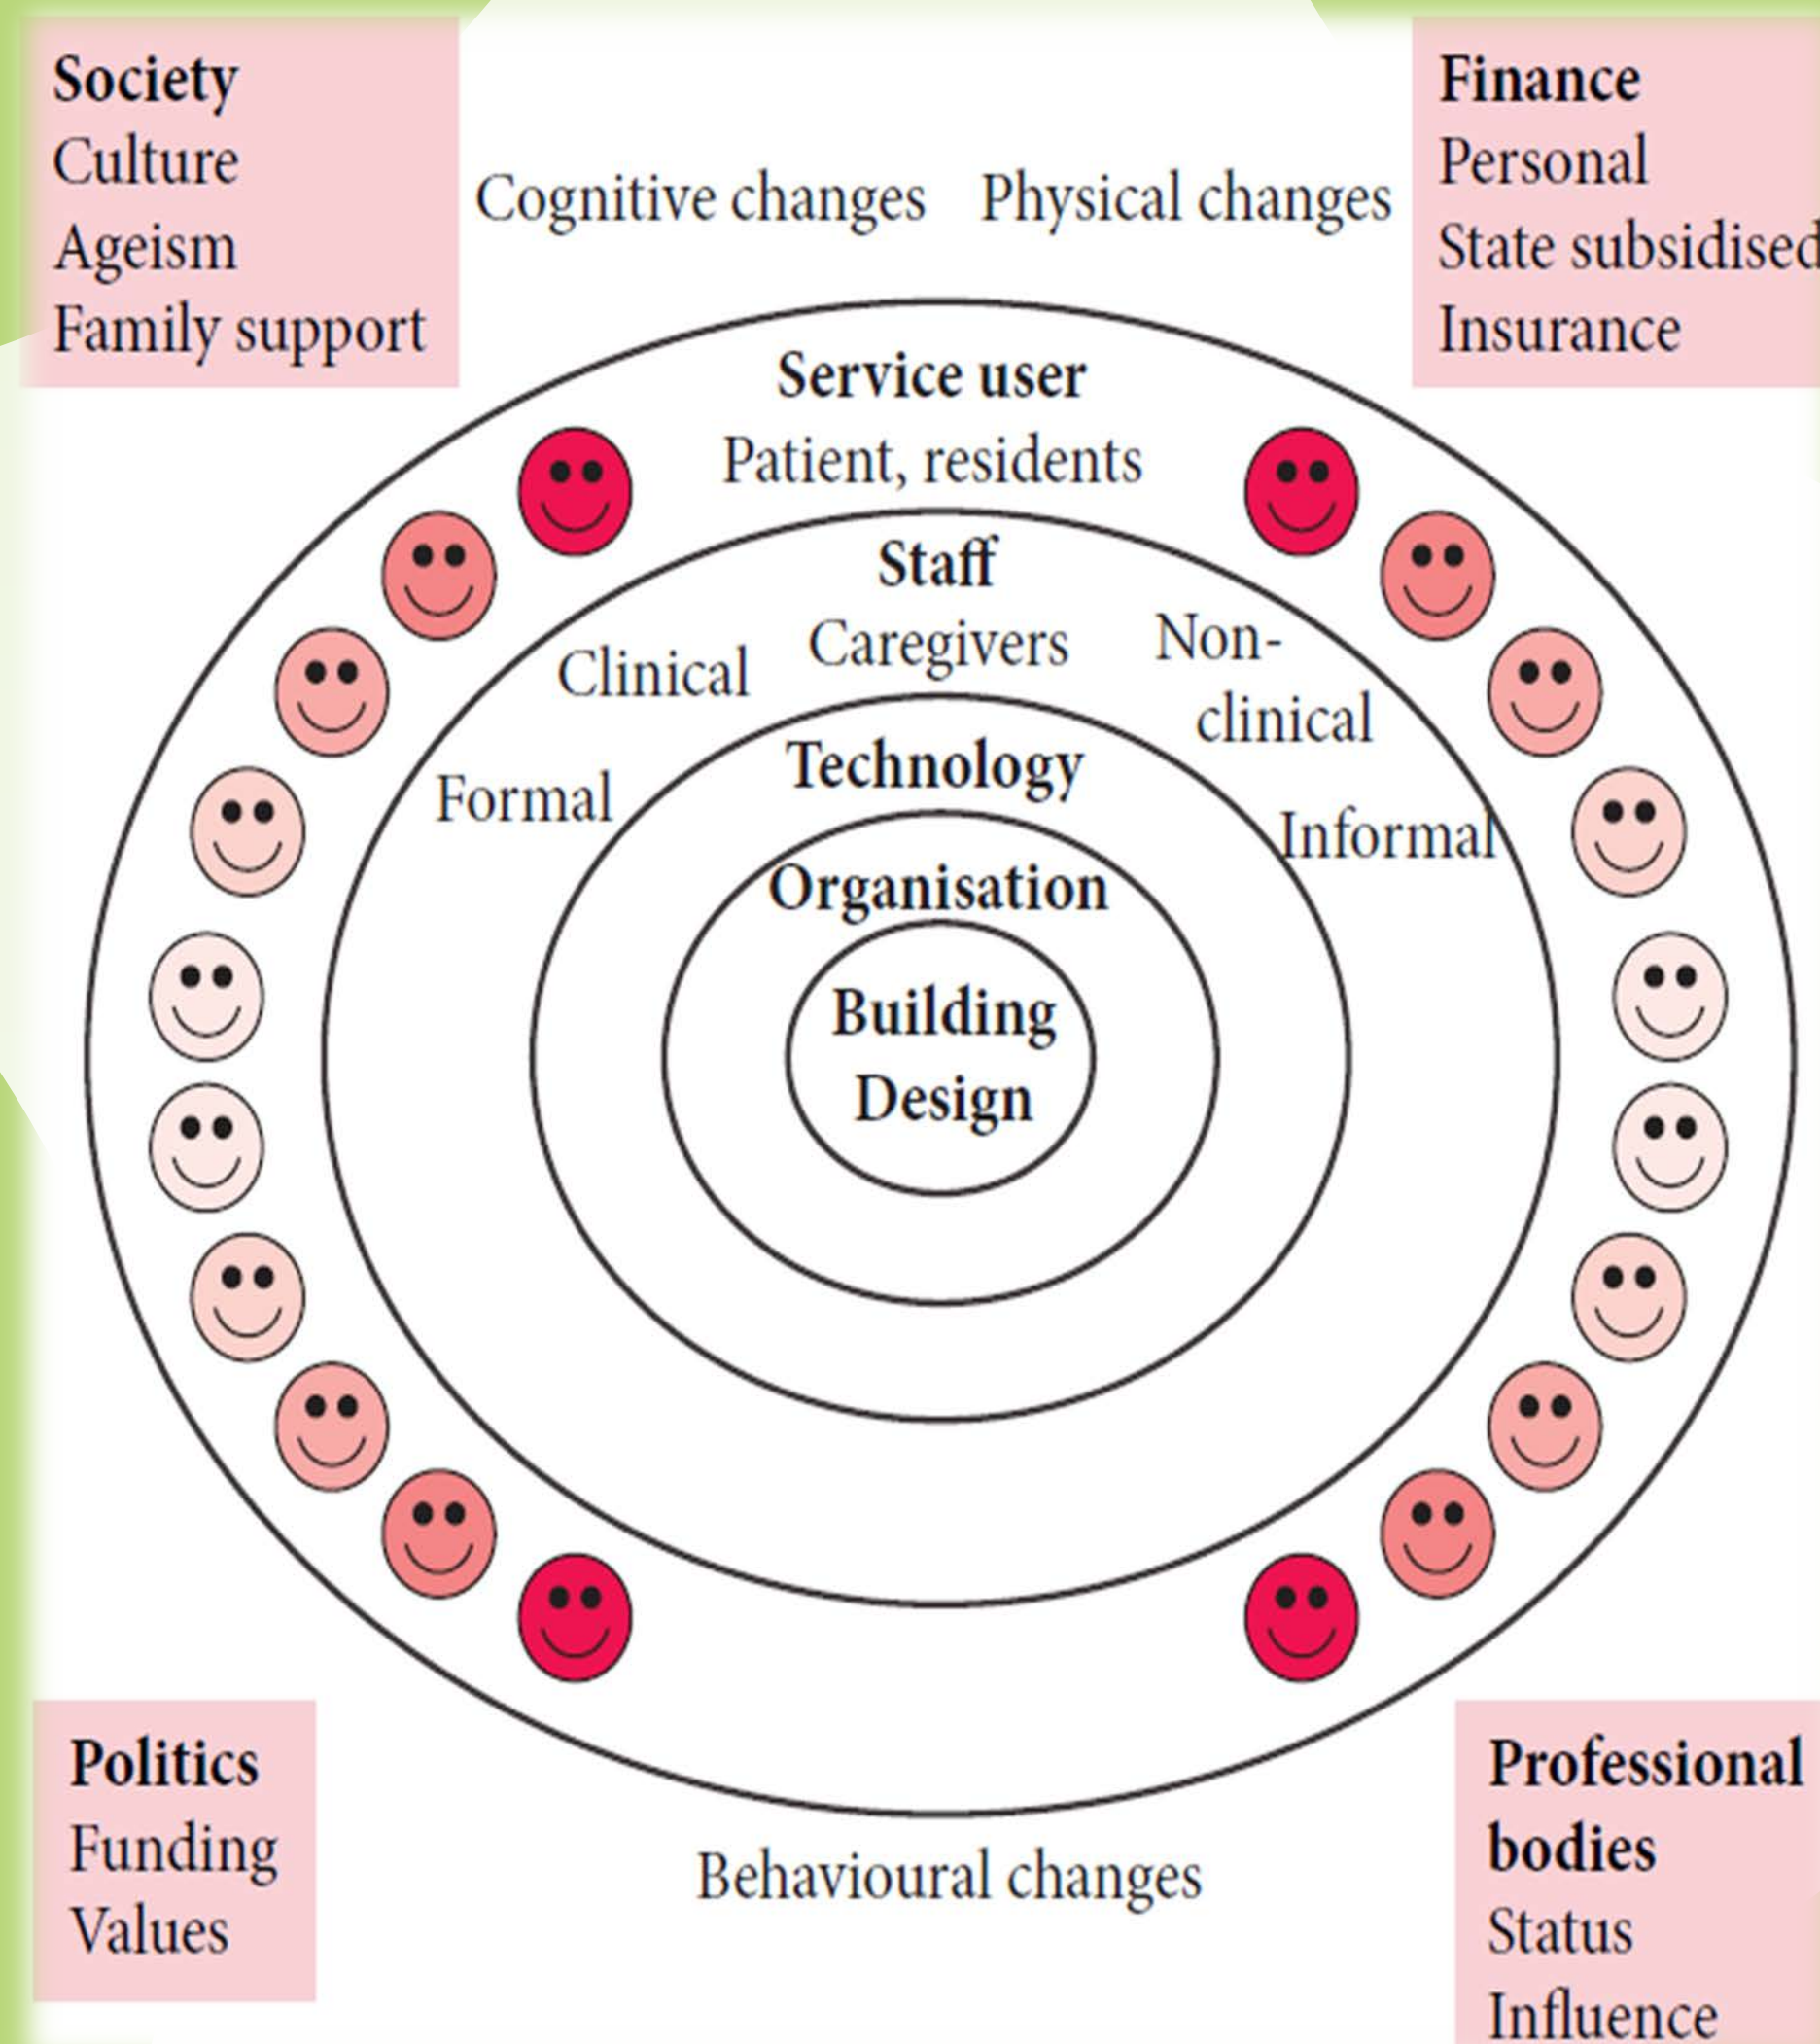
Society
Culture
Ageism
Family support

Cognitive changes

Physical changes

Finance
Personal
State subsidised
Insurance

Service user
Patient, residents

Staff
Clinical
Caregivers
Non-clinical
Formal
Informal

Technology

Organisation

Building Design

Politics
Funding
Values

Behavioural changes

Professional bodies
Status
Influence